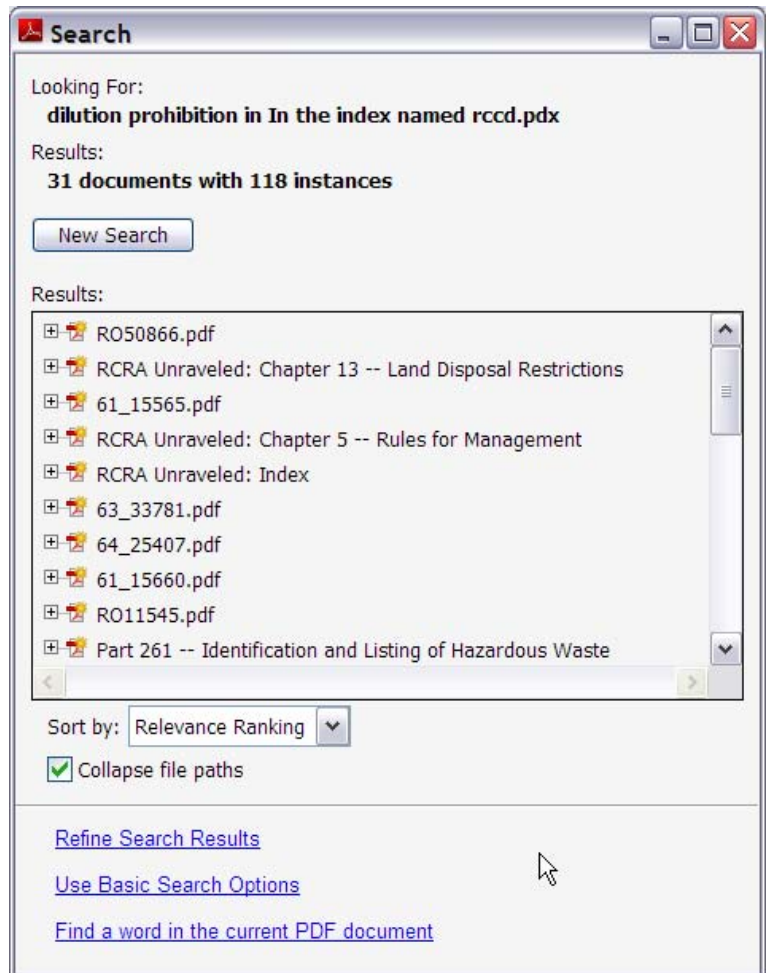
Search

Looking For:
dilution prohibition in In the index named rccd.pdx

Results:
31 documents with 118 instances

New Search

Results:

RO50866.pdf
RCRA Unraveled: Chapter 13 -- Land Disposal Restrictions
61_15565.pdf
RCRA Unraveled: Chapter 5 -- Rules for Management
RCRA Unraveled: Index
63_33781.pdf
64_25407.pdf
61_15660.pdf
RO11545.pdf
Part 261 -- Identification and Listing of Hazardous Waste

Sort by: Relevance Ranking

Collapse file paths

Refine Search Results

Use Basic Search Options

Find a word in the current PDF document